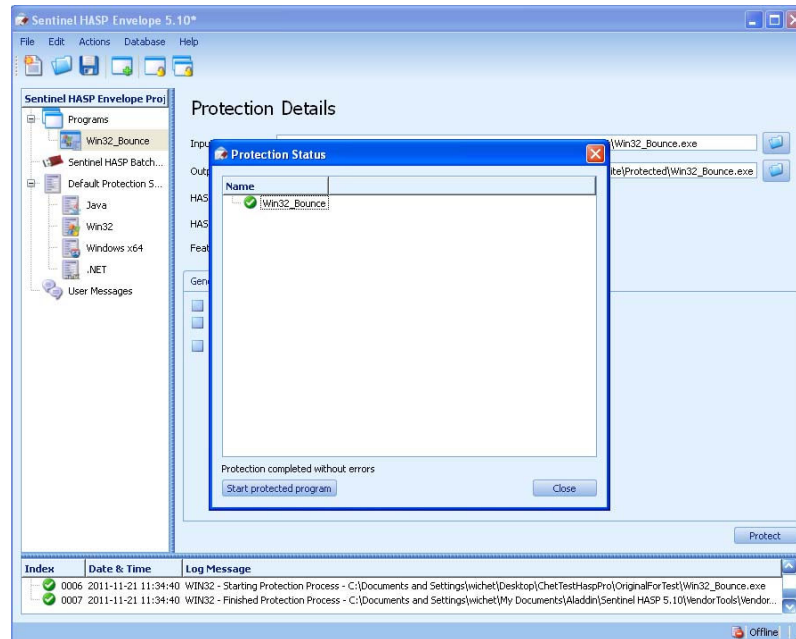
Sentinel HASP Envelope 5.10*

File Edit Actions Database Help

Sentinel HASP Envelope Proj

Programs

Win32_Bounce

Sentinel HASP Batch...

Default Protection S...

Java

Win32

Windows x64

.NET

User Messages

Protection Details

Inpu

\Win32_Bounce.exe

Outp

ite\Protected\Win32_Bounce.exe

HAS

HAS

Feat

Gen

Protection Status

Name

Win32_Bounce

Protection completed without errors

Start protected program

Close

Protect

| Index | Date & Time | Log Message |
|---|---|---|
| 0006 | 2011-11-21 11:34:40 | WIN32 - Starting Protection Process - C:\Documents and Settings\wichet\Desktop\ChetTestHaspPro\OriginalForTest\Win32_Bounce.exe |
| 0007 | 2011-11-21 11:34:40 | WIN32 - Finished Protection Process - C:\Documents and Settings\wichet\My Documents\Aladdin\Sentinel HASP 5.10\VendorTools\Vendor... |

Offline